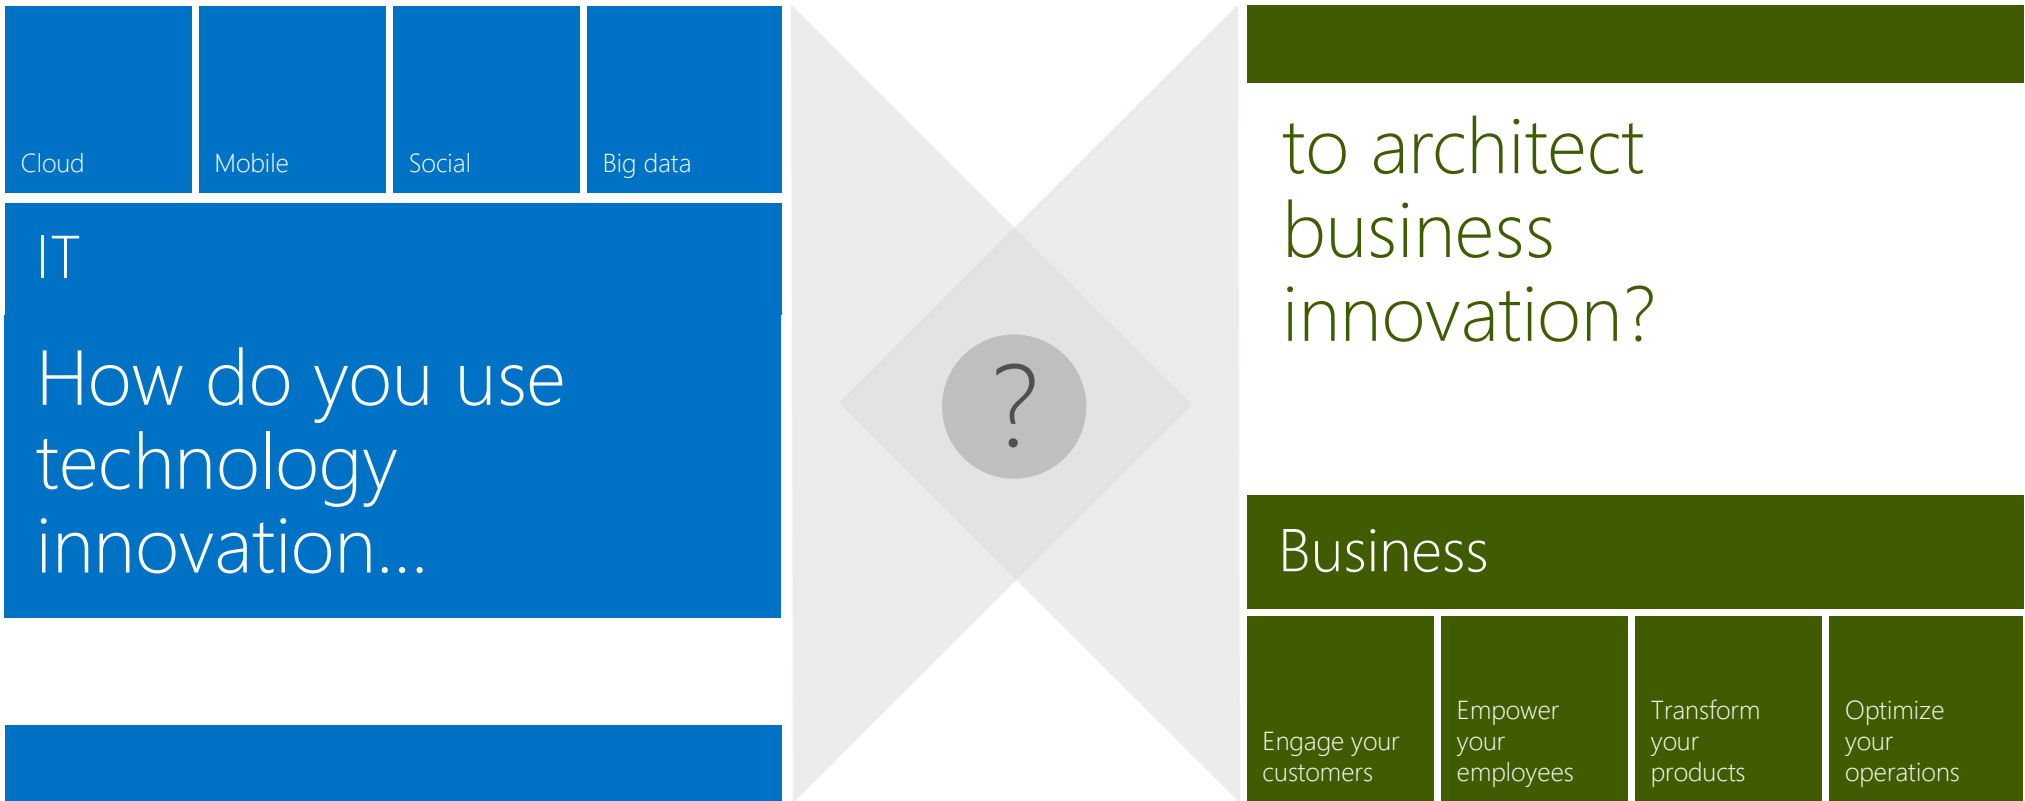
Cloud

Mobile

Social

Big data

IT

How do you use technology innovation...

?

to architect business innovation?

Business

Engage your customers

Empower your employees

Transform your products

Optimize your operations